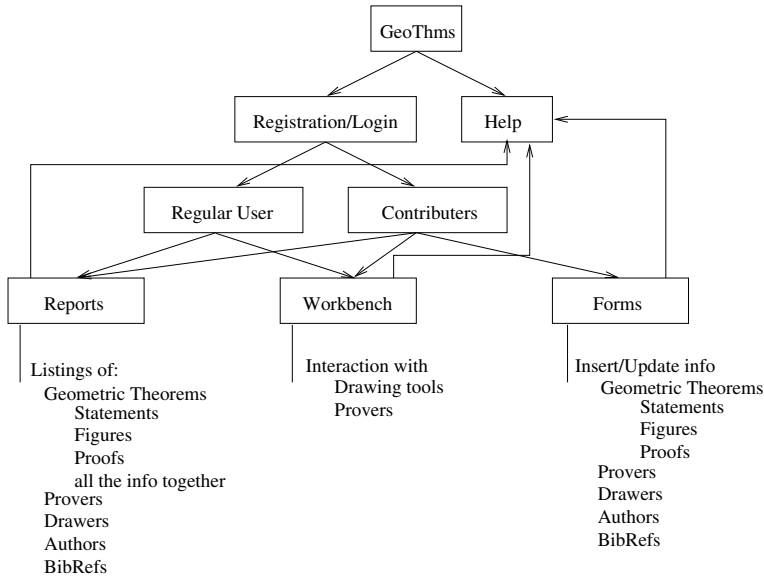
GeoThms

Registration/Login

Help

Regular User

Contributers

Reports

Workbench

Forms

Listings of:
Geometric Theorems
Statements
Figures
Proofs
all the info together
Provers
Drawers
Authors
BibRefs

Interaction with
Drawing tools
Provers

Insert/Update info
Geometric Theorems
Statements
Figures
Proofs
Provers
Drawers
Authors
BibRefs